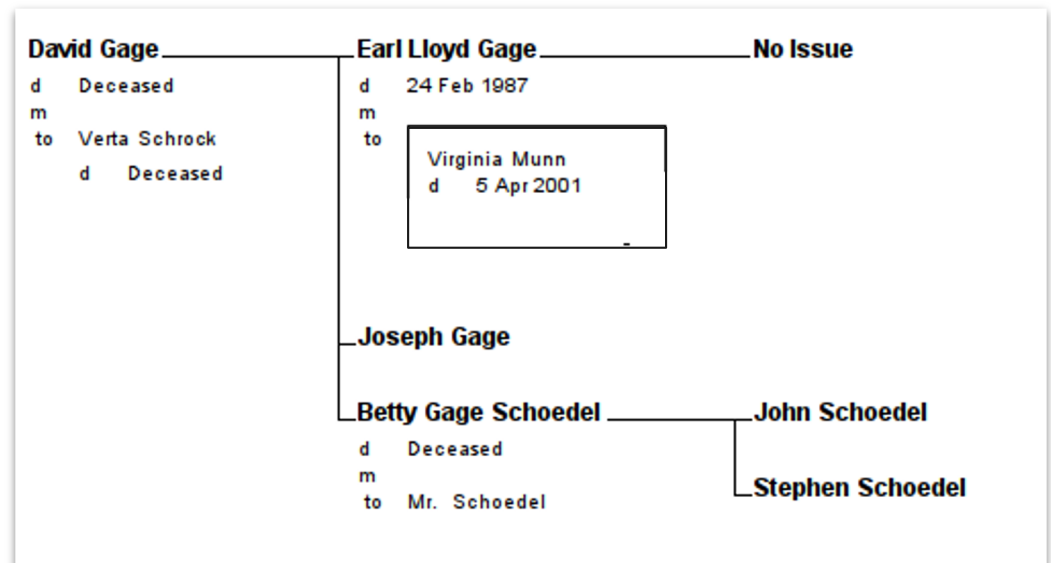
David Gage
d Deceased
m
to Verta Schrock
d Deceased

Earl Lloyd Gage
d 24 Feb 1987
m
to
Virginia Munn
d 5 Apr 2001

No Issue

Joseph Gage

Betty Gage Schoedel
d Deceased
m
to Mr. Schoedel

John Schoedel

Stephen Schoedel